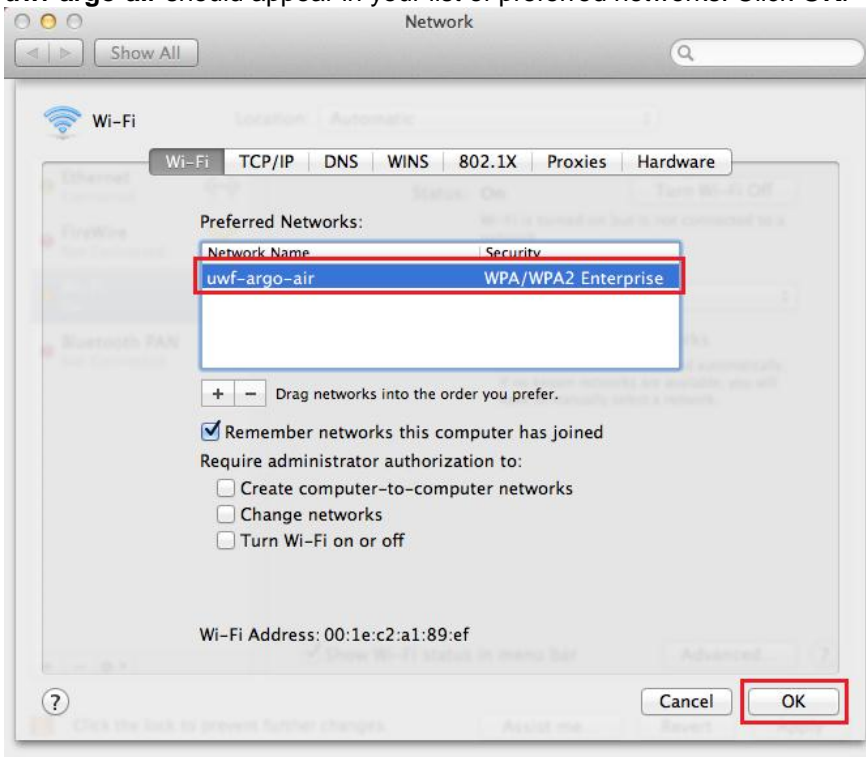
uwf-argo-air should appear in your list of preferred networks. Click OK.

Network

Show All

Wi-Fi

Location: Automatic

Wi-Fi TCP/IP DNS WINS 802.1X Proxies Hardware

Ethernet

FireWire

Bluetooth PAN

Status: On

Turn Wi-Fi Off

Preferred Networks:

| Network Name | Security |
|---|---|
| uwf-argo-air | WPA/WPA2 Enterprise |

+ − Drag networks into the order you prefer.

Remember networks this computer has joined

Require administrator authorization to:

Create computer-to-computer networks

Change networks

Turn Wi-Fi on or off

Wi-Fi Address: 00:1e:c2:a1:89:ef

Show Wi-Fi status in menu bar

Advanced...

?

?

Cancel OK

Click the lock to prevent further changes.

Assist me...

Revert

Apply